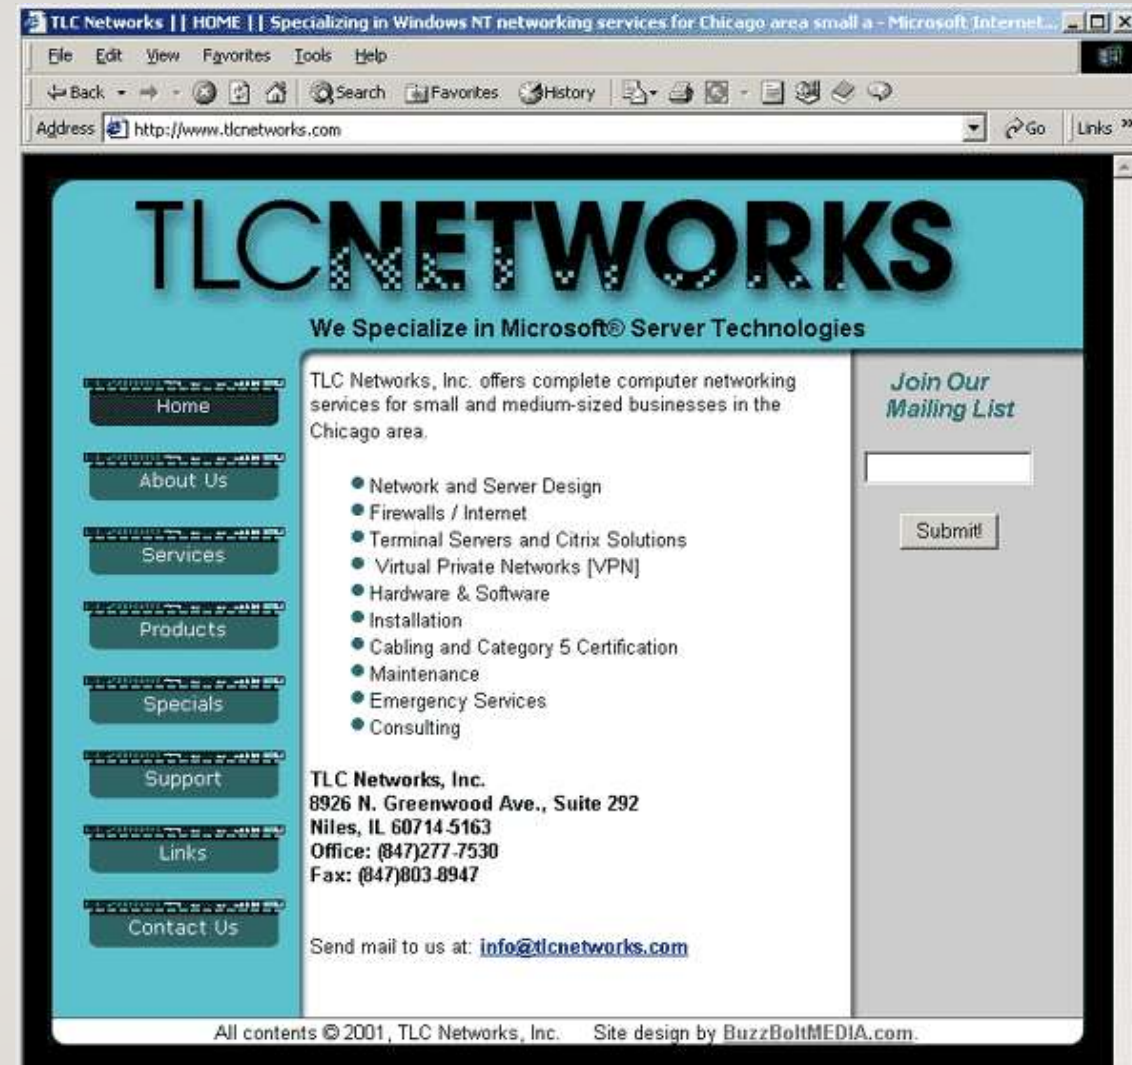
TLC Networks || HOME || Specializing in Windows NT networking services for Chicago area small a - Microsoft Internet...

File Edit View Favorites Tools Help

Back Search Favorites History

Address http://www.tlcnetworks.com Go Links »

TLCNETWORKS

We Specialize in Microsoft® Server Technologies

Home

About Us

Services

Products

Specials

Support

Links

Contact Us

TLC Networks, Inc. offers complete computer networking services for small and medium-sized businesses in the Chicago area.

- Network and Server Design
- Firewalls / Internet
- Terminal Servers and Citrix Solutions
- Virtual Private Networks [VPN]
- Hardware & Software
- Installation
- Cabling and Category 5 Certification
- Maintenance
- Emergency Services
- Consulting

TLC Networks, Inc.
8926 N. Greenwood Ave., Suite 292
Niles, IL 60714-5163
Office: (847)277-7530
Fax: (847)803-8947

Send mail to us at: info@tlcnetworks.com

Join Our Mailing List

Submit!

All contents © 2001, TLC Networks, Inc. Site design by BuzzBoltMEDIA.com.